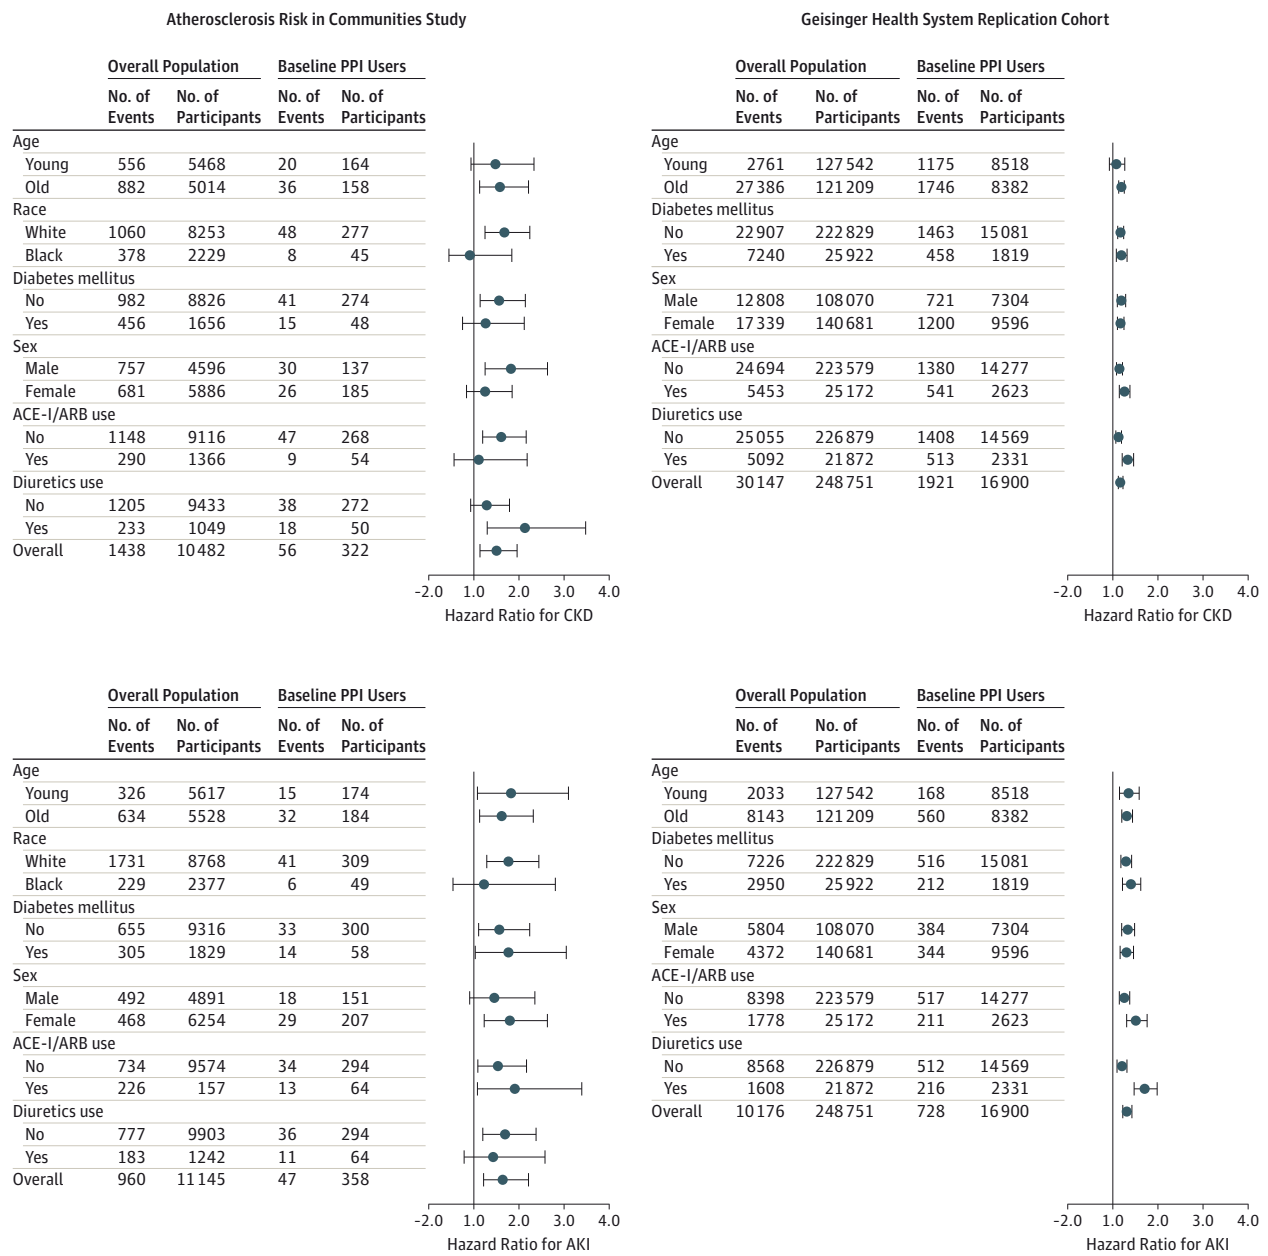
Atherosclerosis Risk in Communities Study

| | Overall Population No. of Events | Overall Population No. of Participants | Baseline PPI Users No. of Events | Baseline PPI Users No. of Participants |
|---|---|---|---|---|
| Age | | | | |
| Young | 556 | 5468 | 20 | 164 |
| Old | 882 | 5014 | 36 | 158 |
| Race | | | | |
| White | 1060 | 8253 | 48 | 277 |
| Black | 378 | 2229 | 8 | 45 |
| Diabetes mellitus | | | | |
| No | 982 | 8826 | 41 | 274 |
| Yes | 456 | 1656 | 15 | 48 |
| Sex | | | | |
| Male | 757 | 4596 | 30 | 137 |
| Female | 681 | 5886 | 26 | 185 |
| ACE-I/ARB use | | | | |
| No | 1148 | 9116 | 47 | 268 |
| Yes | 290 | 1366 | 9 | 54 |
| Diuretics use | | | | |
| No | 1205 | 9433 | 38 | 272 |
| Yes | 233 | 1049 | 18 | 50 |
| Overall | 1438 | 10482 | 56 | 322 |

-2.0 1.0 2.0 3.0 4.0
Hazard Ratio for CKD

Geisinger Health System Replication Cohort

| | Overall Population No. of Events | Overall Population No. of Participants | Baseline PPI Users No. of Events | Baseline PPI Users No. of Participants |
|---|---|---|---|---|
| Age | | | | |
| Young | 2761 | 127542 | 1175 | 8518 |
| Old | 27386 | 121209 | 1746 | 8382 |
| Diabetes mellitus | | | | |
| No | 22907 | 222829 | 1463 | 15081 |
| Yes | 7240 | 25922 | 458 | 1819 |
| Sex | | | | |
| Male | 12808 | 108070 | 721 | 7304 |
| Female | 17339 | 140681 | 1200 | 9596 |
| ACE-I/ARB use | | | | |
| No | 24694 | 223579 | 1380 | 14277 |
| Yes | 5453 | 25172 | 541 | 2623 |
| Diuretics use | | | | |
| No | 25055 | 226879 | 1408 | 14569 |
| Yes | 5092 | 21872 | 513 | 2331 |
| Overall | 30147 | 248751 | 1921 | 16900 |

-2.0 1.0 2.0 3.0 4.0
Hazard Ratio for CKD

| | Overall Population No. of Events | Overall Population No. of Participants | Baseline PPI Users No. of Events | Baseline PPI Users No. of Participants |
|---|---|---|---|---|
| Age | | | | |
| Young | 326 | 5617 | 15 | 174 |
| Old | 634 | 5528 | 32 | 184 |
| Race | | | | |
| White | 1731 | 8768 | 41 | 309 |
| Black | 229 | 2377 | 6 | 49 |
| Diabetes mellitus | | | | |
| No | 655 | 9316 | 33 | 300 |
| Yes | 305 | 1829 | 14 | 58 |
| Sex | | | | |
| Male | 492 | 4891 | 18 | 151 |
| Female | 468 | 6254 | 29 | 207 |
| ACE-I/ARB use | | | | |
| No | 734 | 9574 | 34 | 294 |
| Yes | 226 | 157 | 13 | 64 |
| Diuretics use | | | | |
| No | 777 | 9903 | 36 | 294 |
| Yes | 183 | 1242 | 11 | 64 |
| Overall | 960 | 11145 | 47 | 358 |

-2.0 1.0 2.0 3.0 4.0
Hazard Ratio for AKI

| | Overall Population No. of Events | Overall Population No. of Participants | Baseline PPI Users No. of Events | Baseline PPI Users No. of Participants |
|---|---|---|---|---|
| Age | | | | |
| Young | 2033 | 127542 | 168 | 8518 |
| Old | 8143 | 121209 | 560 | 8382 |
| Diabetes mellitus | | | | |
| No | 7226 | 222829 | 516 | 15081 |
| Yes | 2950 | 25922 | 212 | 1819 |
| Sex | | | | |
| Male | 5804 | 108070 | 384 | 7304 |
| Female | 4372 | 140681 | 344 | 9596 |
| ACE-I/ARB use | | | | |
| No | 8398 | 223579 | 517 | 14277 |
| Yes | 1778 | 25172 | 211 | 2623 |
| Diuretics use | | | | |
| No | 8568 | 226879 | 512 | 14569 |
| Yes | 1608 | 21872 | 216 | 2331 |
| Overall | 10176 | 248751 | 728 | 16900 |

-2.0 1.0 2.0 3.0 4.0
Hazard Ratio for AKI